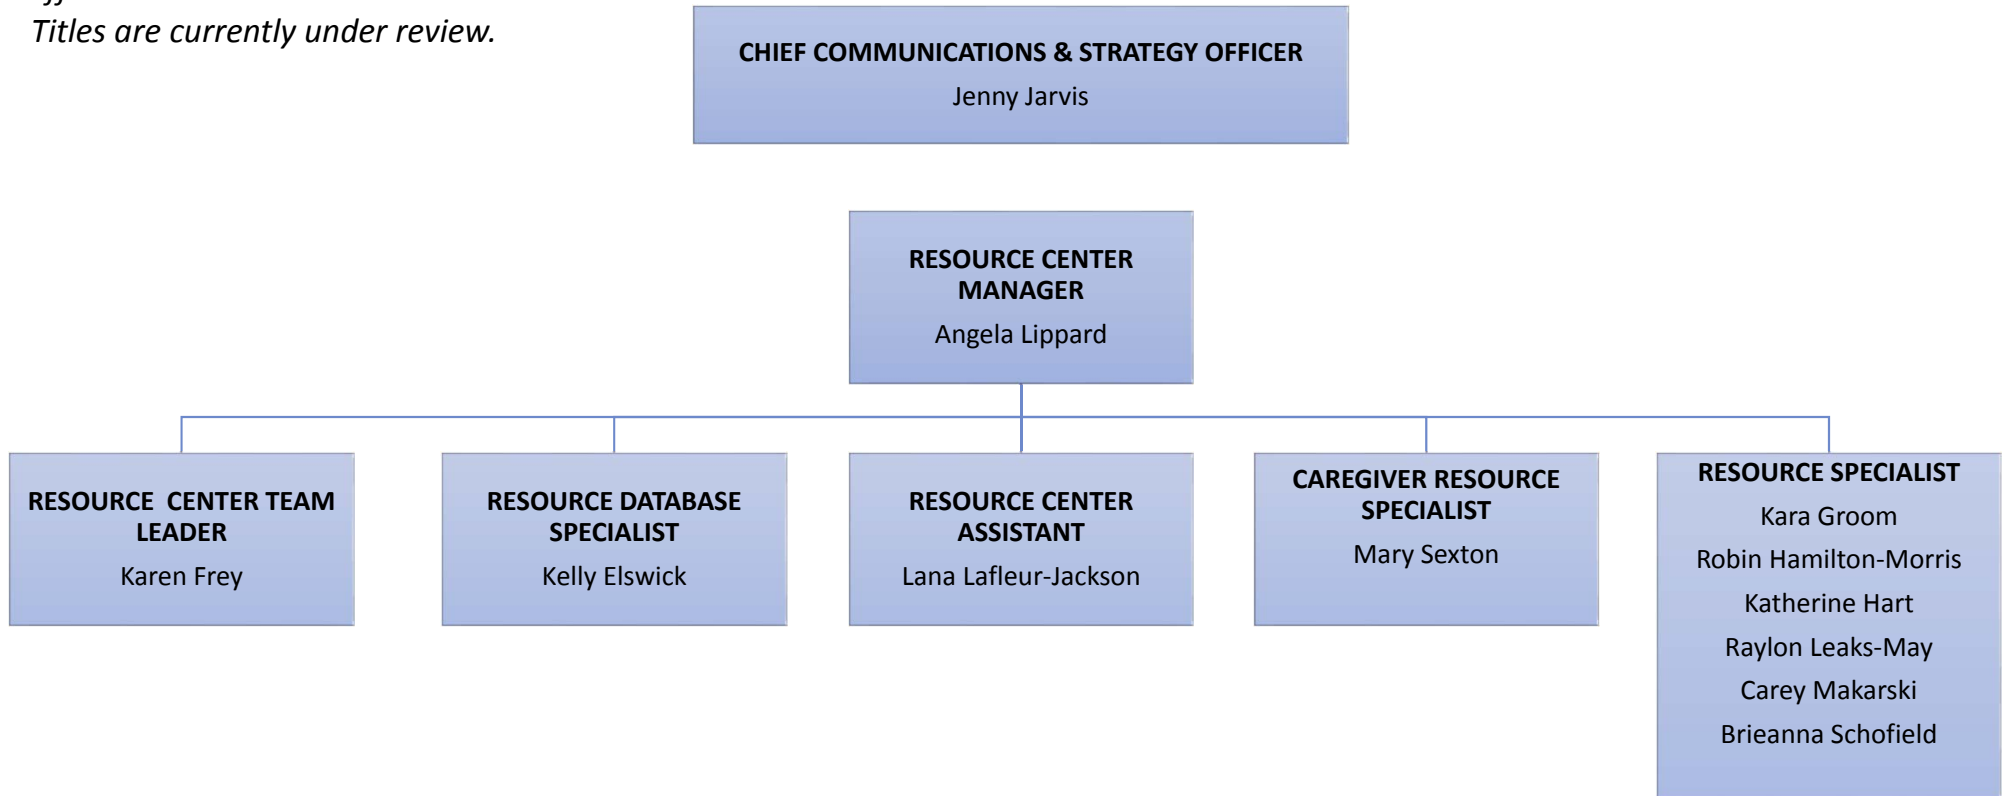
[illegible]
Titles are currently under review.

CHIEF COMMUNICATIONS & STRATEGY OFFICER
Jenny Jarvis

RESOURCE CENTER MANAGER
Angela Lippard

RESOURCE CENTER TEAM LEADER
Karen Frey

RESOURCE DATABASE SPECIALIST
Kelly Elswick

RESOURCE CENTER ASSISTANT
Lana Lafleur-Jackson

CAREGIVER RESOURCE SPECIALIST
Mary Sexton

RESOURCE SPECIALIST
Kara Groom
Robin Hamilton-Morris
Katherine Hart
Raylon Leaks-May
Carey Makarski
Brieanna Schofield